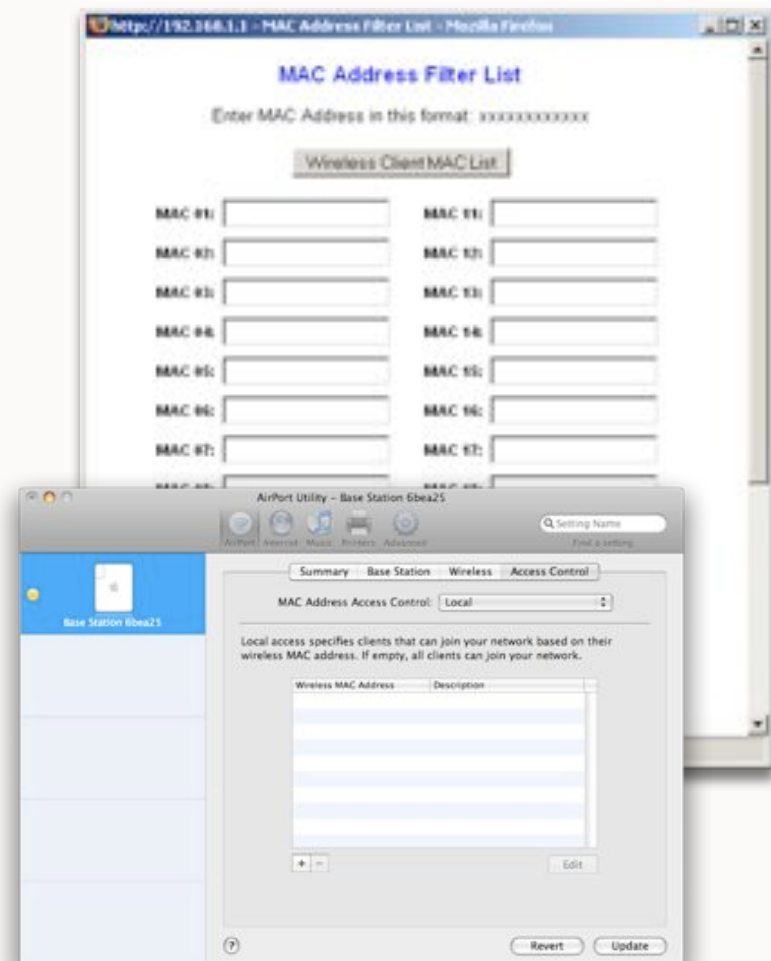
http://192.168.1.1 - MAC Address Filter List - Mozilla Firefox

MAC Address Filter List

Enter MAC Address in this format: xxxxxxxxxxxx

Wireless Client MAC List

MAC #1:
MAC #2:
MAC #3:
MAC #4:
MAC #5:
MAC #6:
MAC #7:
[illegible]

MAC 11:
MAC 12:
MAC 13:
MAC 14:
MAC 15:
MAC 16:
MAC 17:
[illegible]

AirPort Utility – Base Station 6bea25

AirPort Internet Music Printers Advanced

Setting Name
Find a setting

Base Station 6bea25

Summary Base Station Wireless Access Control

MAC Address Access Control: Local

Local access specifies clients that can join your network based on their wireless MAC address. If empty, all clients can join your network.

| Wireless MAC Address | Description |
|---|---|

+ −

Edit

?

Revert Update